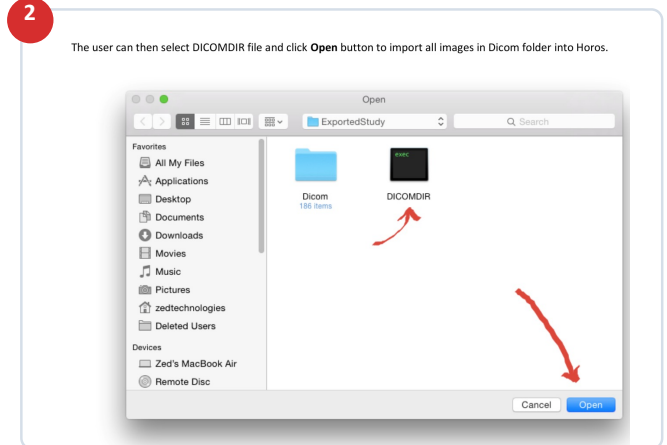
2

The user can then select DICOMDIR file and click **Open** button to import all images in Dicom folder into Horos.

Open

ExportedStudy

Search

Favorites
All My Files
Applications
Desktop
Documents
Downloads
Movies
Music
Pictures
zedtechnologies
Deleted Users

Devices
Zed's MacBook Air
Remote Disc

Dicom
186 items

exec

DICOMDIR

Cancel

Open